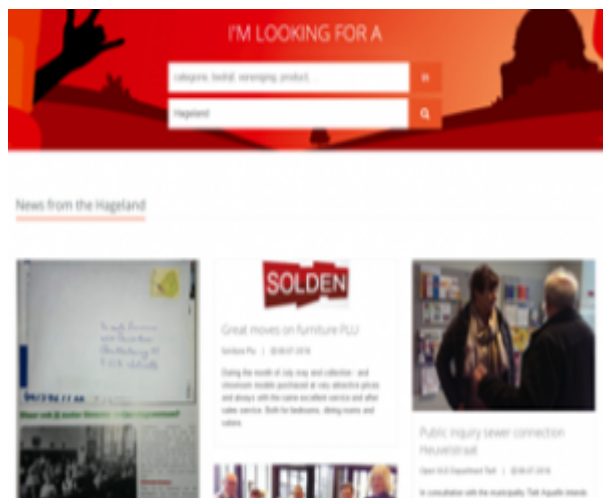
I'M LOOKING FOR A

categorie, bedrijf, vereniging, product,...

Hageland

News from the Hageland

SOLDEN

Great moves on furniture PLU

Schilde Plu | 08.07.2018

During the month of July stay and collection - and showroom models purchased at very attractive prices and always with the same excellent service and after sales service. Both for bedrooms, dining rooms and salons.

Public inquiry sewer connection Heuvelstraat

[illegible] | 09.07.2018

In consultation with the municipality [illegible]